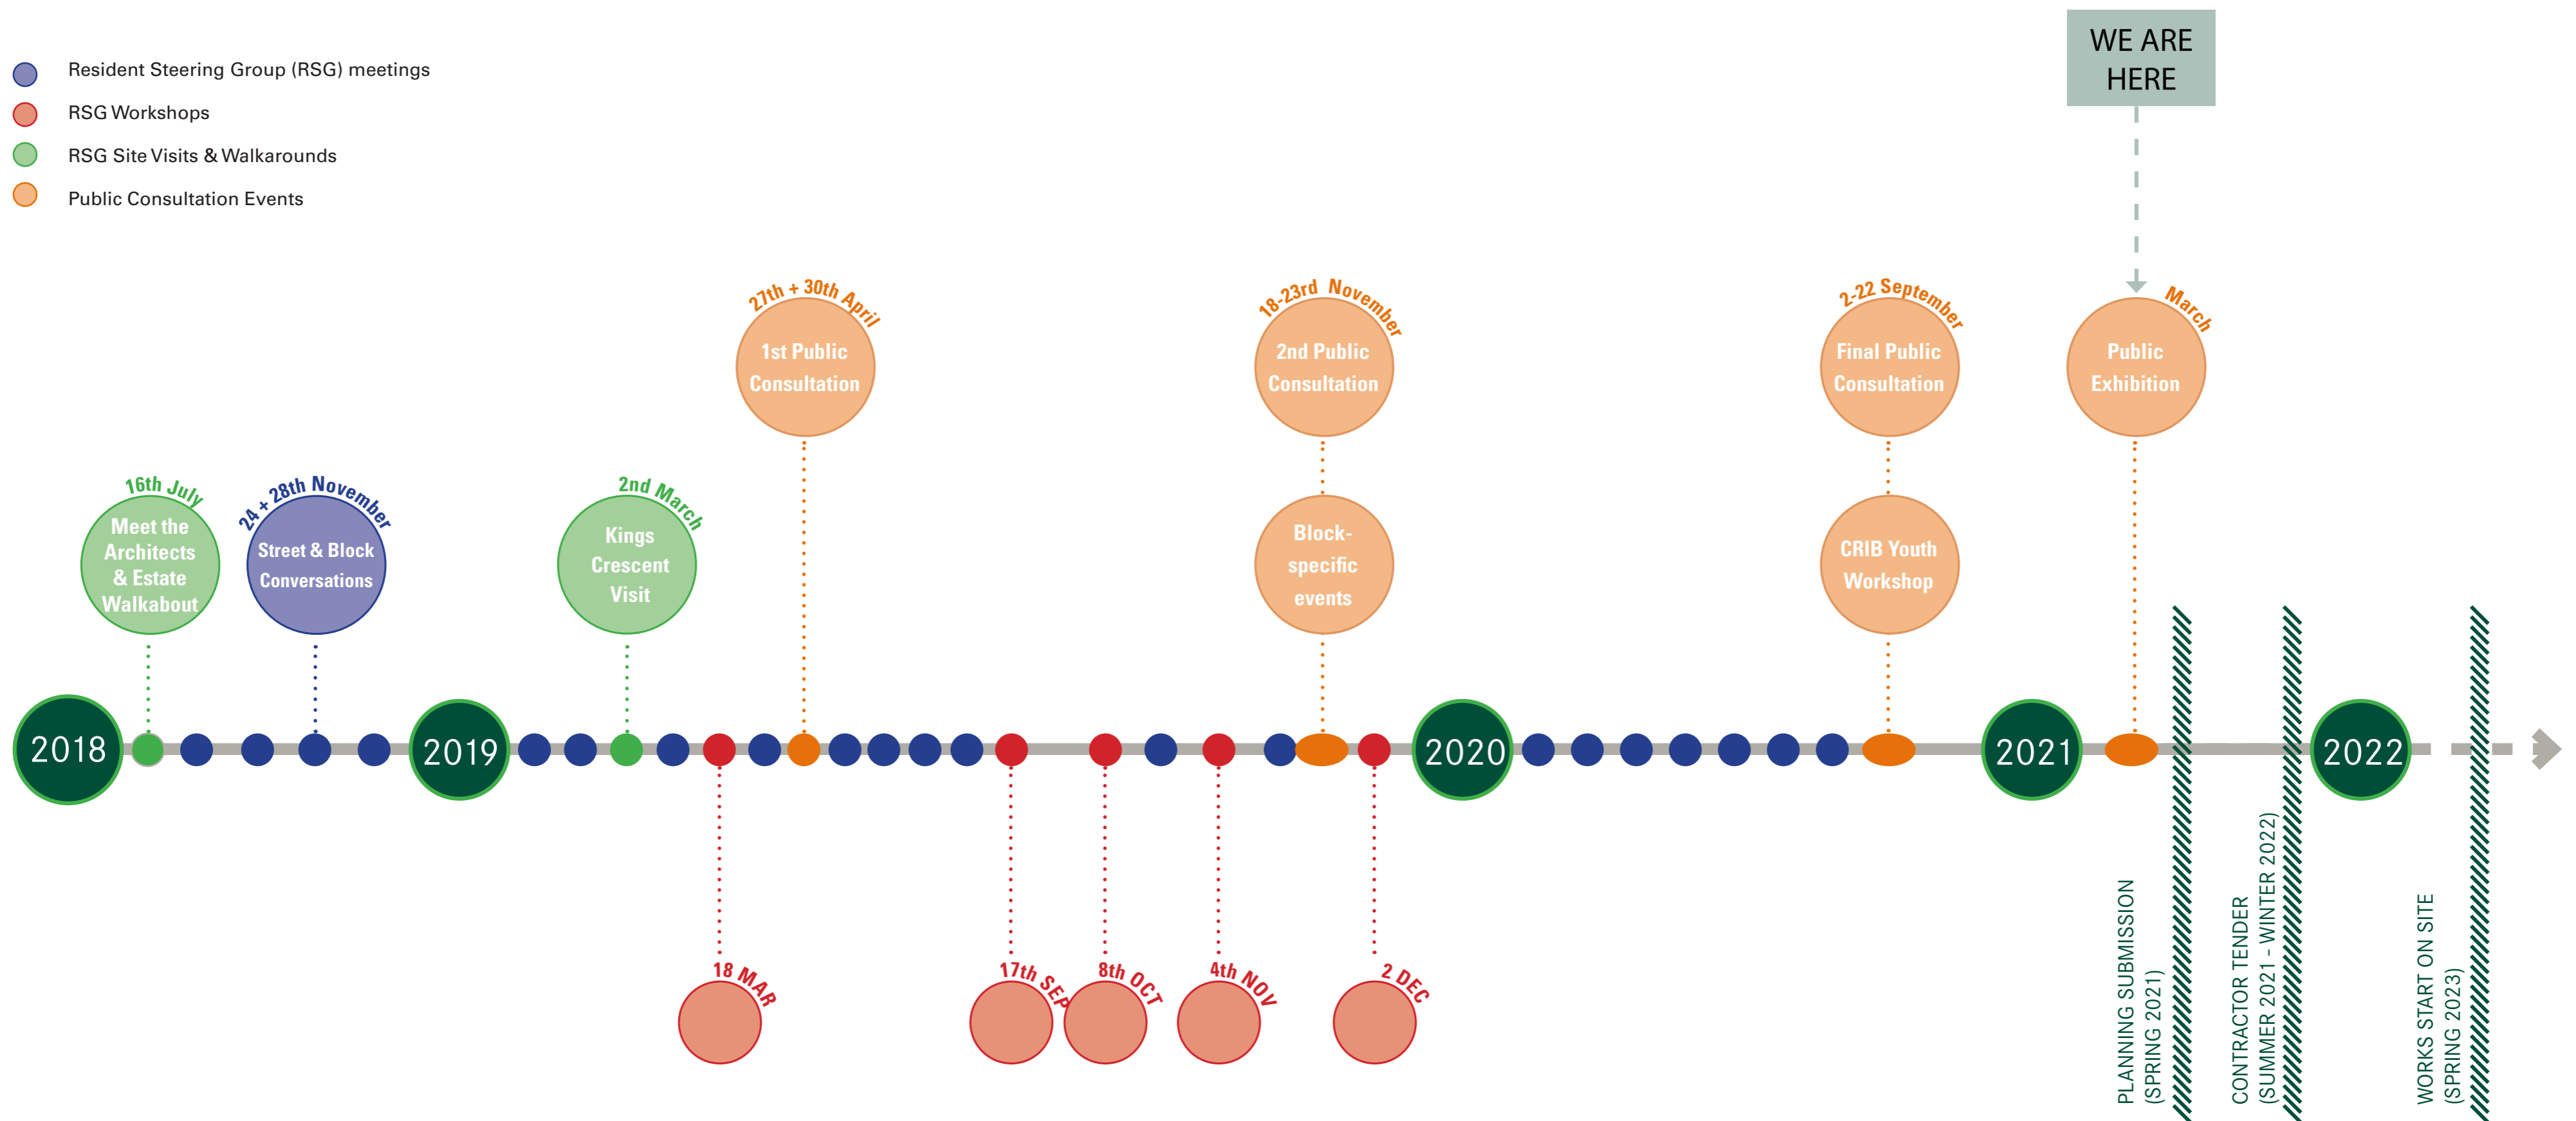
Resident Steering Group (RSG) meetings
RSG Workshops
RSG Site Visits & Walkarounds
Public Consultation Events

WE ARE HERE

27th + 30th April
1st Public Consultation

18-23rd November
2nd Public Consultation

2-22 September
Final Public Consultation

March
Public Exhibition

16th July
Meet the Architects & Estate Walkabout

24 + 28th November
Street & Block Conversations

2nd March
Kings Crescent Visit

Block-specific events

CRIB Youth Workshop

2018
2019
2020
2021
2022

18 MAR
17th SEP
8th OCT
4th NOV
2 DEC

PLANNING SUBMISSION (SPRING 2021)
CONTRACTOR TENDER (SUMMER 2021 - WINTER 2022)
WORKS START ON SITE (SPRING 2023)